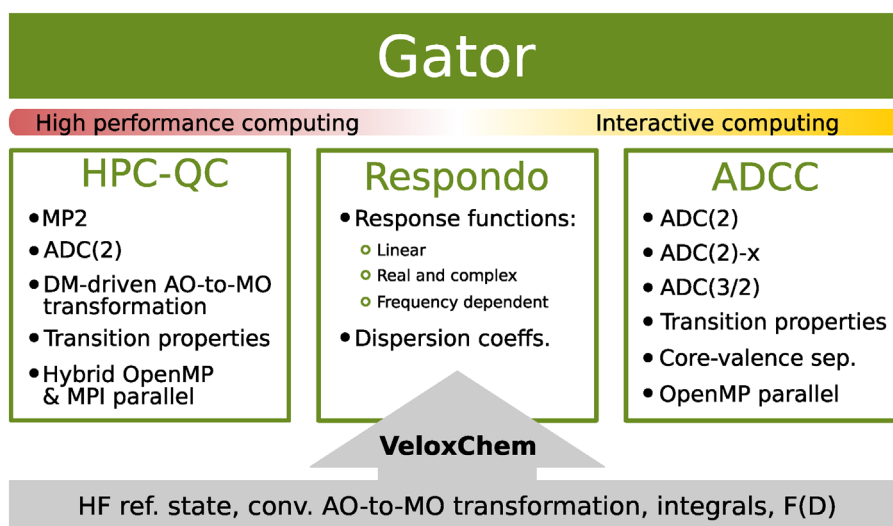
Gator

High performance computing

Interactive computing

HPC-QC

- MP2
- ADC(2)
- DM-driven AO-to-MO transformation
- Transition properties
- Hybrid OpenMP & MPI parallel

Respondo

- Response functions:
  - Linear
  - Real and complex
  - Frequency dependent
- Dispersion coeffs.

ADCC

- ADC(2)
- ADC(2)-x
- ADC(3/2)
- Transition properties
- Core-valence sep.
- OpenMP parallel

VeloxChem

HF ref. state, conv. AO-to-MO transformation, integrals, F(D)